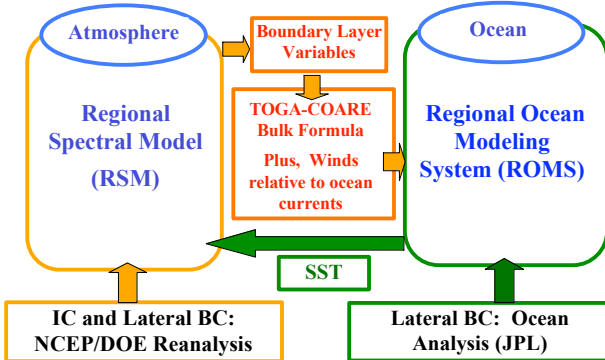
Atmosphere

Regional Spectral Model (RSM)

Boundary Layer Variables

TOGA-COARE Bulk Formula

Plus, Winds relative to ocean currents

Ocean

Regional Ocean Modeling System (ROMS)

SST

IC and Lateral BC: NCEP/DOE Reanalysis

Lateral BC: Ocean Analysis (JPL)